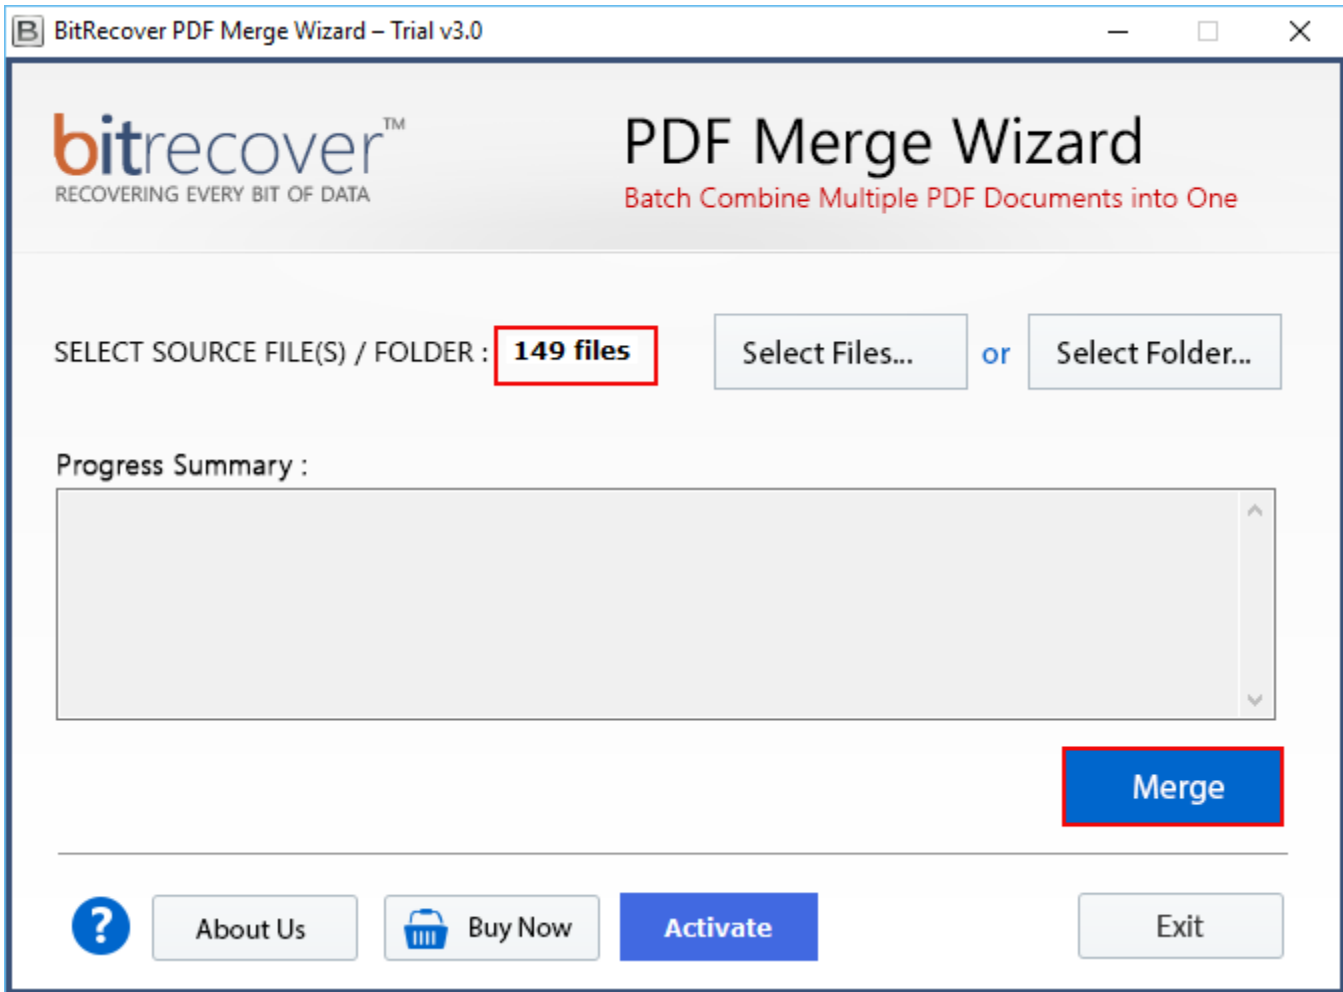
BitRecover PDF Merge Wizard – Trial v3.0

bitrecover™
RECOVERING EVERY BIT OF DATA

PDF Merge Wizard
Batch Combine Multiple PDF Documents into One

SELECT SOURCE FILE(S) / FOLDER : 149 files

Select Files... or Select Folder...

Progress Summary :

Merge

?

About Us

Buy Now

Activate

Exit